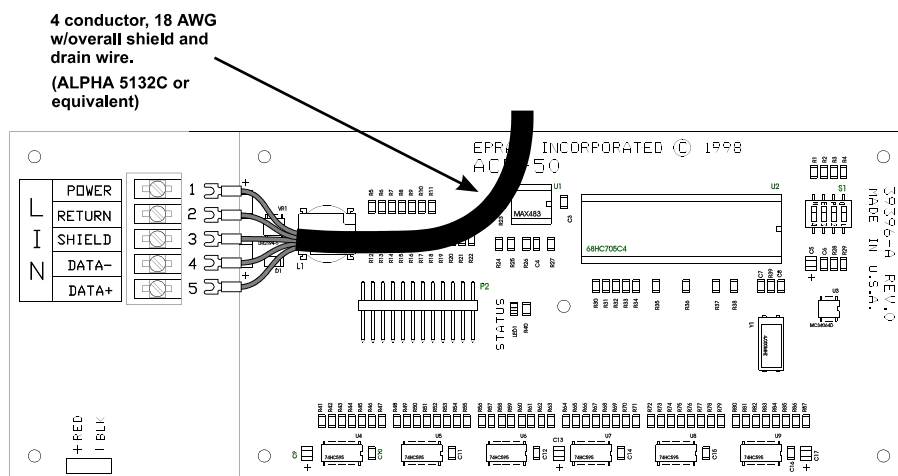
4 conductor, 18 AWG w/overall shield and drain wire.

(ALPHA 5132C or equivalent)

EPR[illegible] INCORPORATED © 1998
AC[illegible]50

L
I
N

POWER
RETURN
SHIELD
DATA-
DATA+

1
2
3
4
5

+

VR1
L1
D1

U1
MAX483
U2
68HC705C4
S1
U3
Y1
P2
STATUS
LED1

39396-A REV.0
MADE IN U.S.A.

U4
U5
U6
U7
U8
U9
74HC595
74HC595
74HC595
74HC595
74HC595
74HC595

+ RED
- BLK